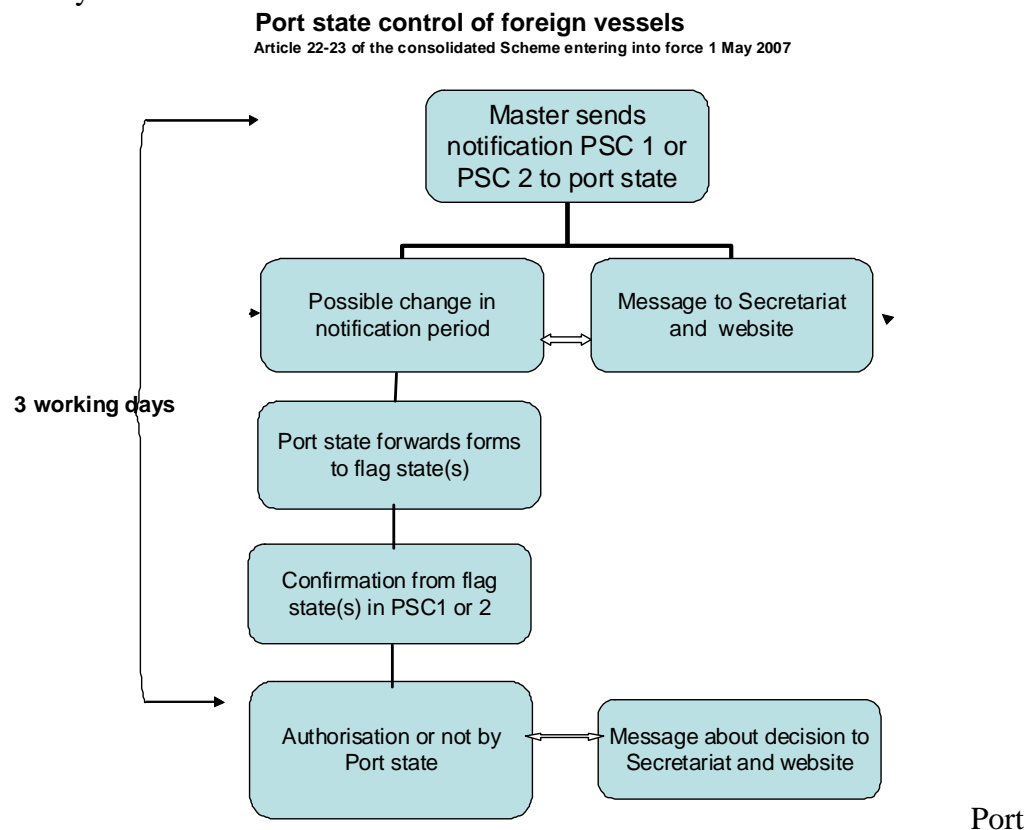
Port state control of foreign vessels

Article 22-23 of the consolidated Scheme entering into force 1 May 2007

Master sends notification PSC 1 or PSC 2 to port state

Possible change in notification period

Message to Secretariat and website

3 working days

Port state forwards forms to flag state(s)

Confirmation from flag state(s) in PSC1 or 2

Authorisation or not by Port state

Message about decision to Secretariat and website

Port